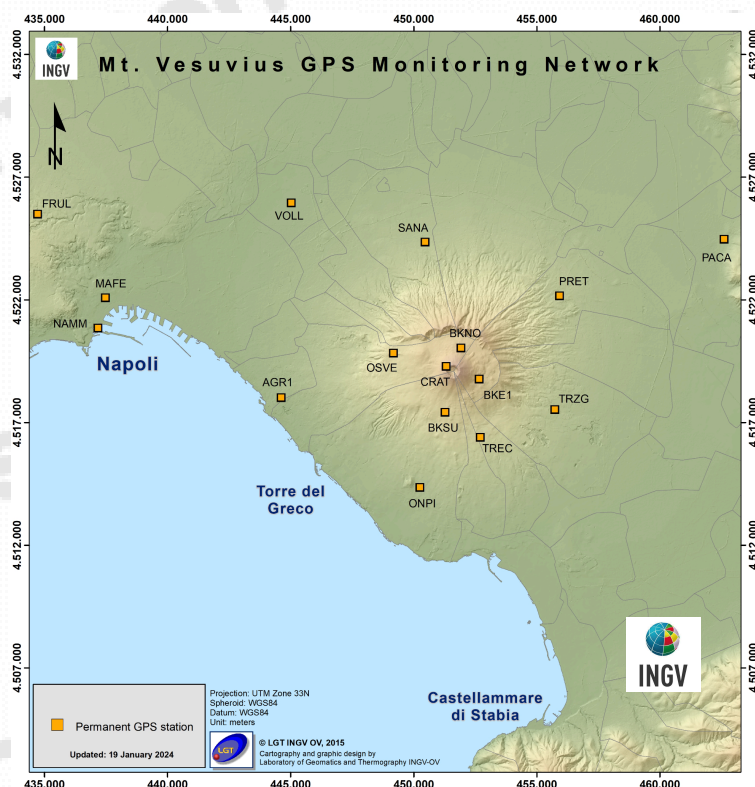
435.000
440.000
445.000
450.000
455.000
460.000

4.532.000
4.527.000
4.522.000
4.517.000
4.512.000
4.507.000

INGV
Mt. Vesuvius GPS Monitoring Network

N

FRUL
VOLL
SANA
PACA
MAFE
PRET
NAMM
BKNO
Napoli
OSVE
CRAT
AGR1
BKE1
TRZG
BKSU
TREC
Torre del Greco
ONPI

INGV

Permanent GPS station
Updated: 19 January 2024

Projection: UTM Zone 33N
Spheroid: WGS84
Datum: WGS84
Unit: meters

LGT
© LGT INGV OV, 2015
Cartography and graphic design by
Laboratory of Geomatics and Thermography INGV-OV

Castellammare di Stabia

435.000
440.000
445.000
450.000
455.000
460.000

4.532.000
4.527.000
4.522.000
4.517.000
4.512.000
4.507.000